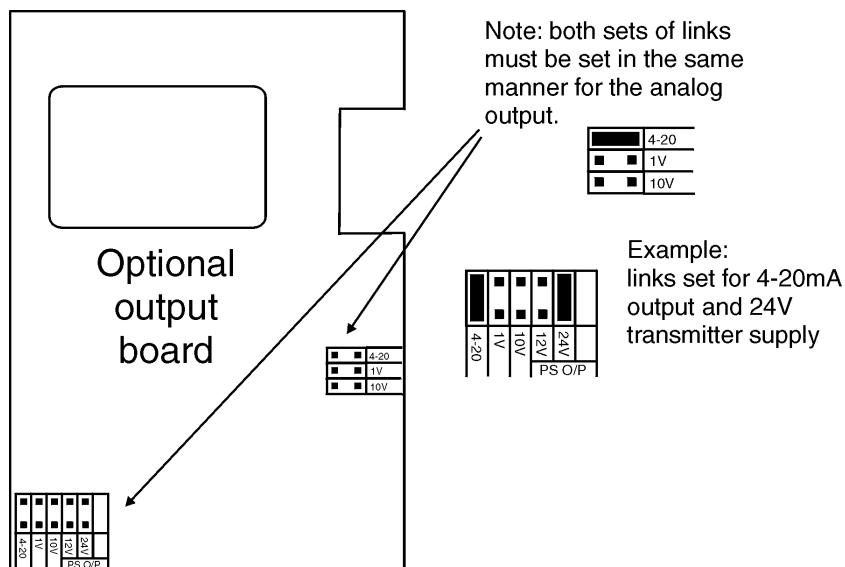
Note: both sets of links must be set in the same manner for the analog output.

4-20
1V
10V

Optional output board

Example:
links set for 4-20mA output and 24V transmitter supply

4-20
1V
10V
12V
24V
PS O/P

4-20
1V
10V

4-20
1V
10V
12V
24V
PS O/P